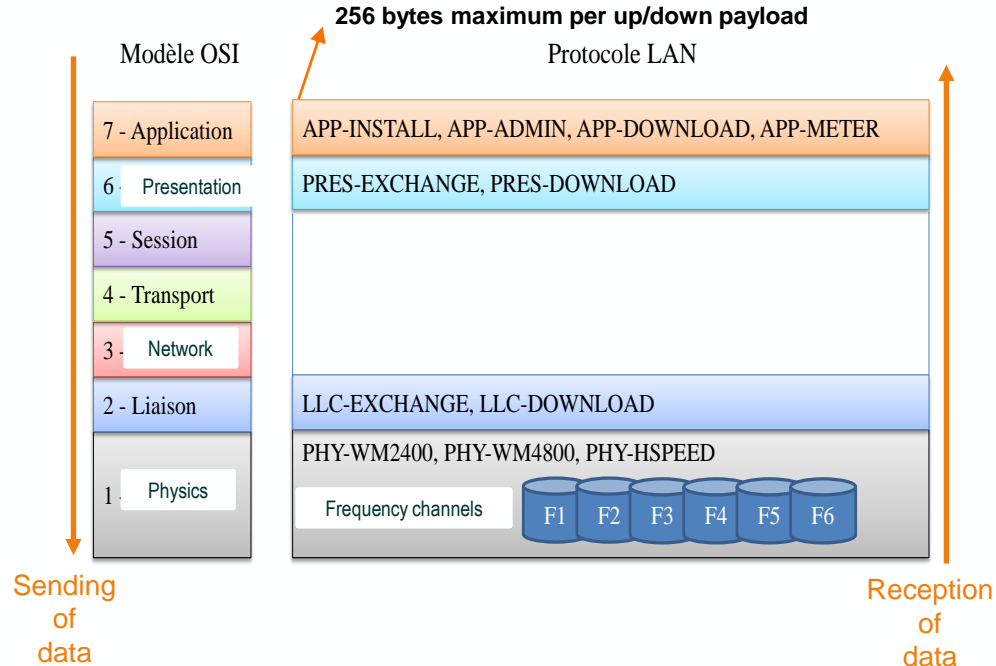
256 bytes maximum per up/down payload

Modèle OSI

Protocole LAN

7 - Application

APP-INSTALL, APP-ADMIN, APP-DOWNLOAD, APP-METER

6 - Presentation

PRES-EXCHANGE, PRES-DOWNLOAD

5 - Session

4 - Transport

3 - Network

2 - Liaison

LLC-EXCHANGE, LLC-DOWNLOAD

1 - Physics

PHY-WM2400, PHY-WM4800, PHY-HSPEED

Frequency channels

F1 F2 F3 F4 F5 F6

Sending of data

Reception of data